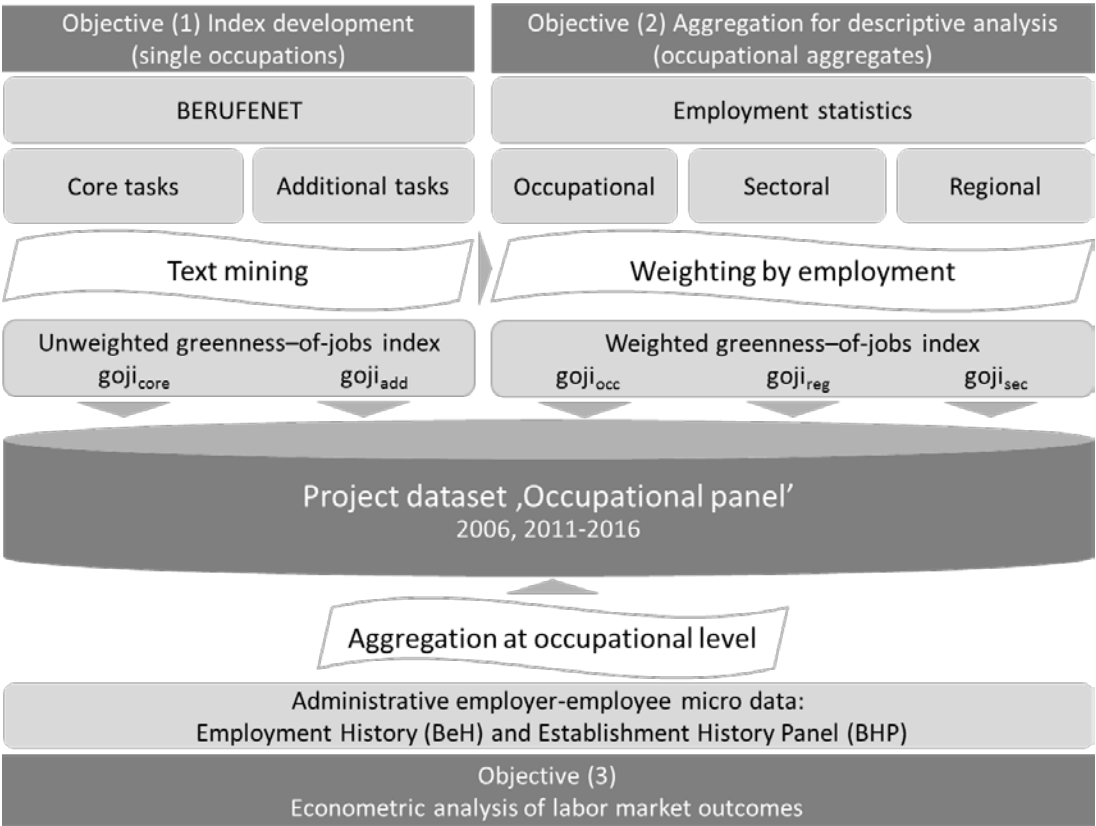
Objective (1) Index development (single occupations)

Objective (2) Aggregation for descriptive analysis (occupational aggregates)

BERUFENET

Employment statistics

Core tasks

Additional tasks

Occupational

Sectoral

Regional

Text mining

Weighting by employment

Unweighted greenness–of-jobs index
$goji_{core}$ $goji_{add}$

Weighted greenness–of-jobs index
$goji_{occ}$ $goji_{reg}$ $goji_{sec}$

Project dataset ‚Occupational panel'
2006, 2011-2016

Aggregation at occupational level

Administrative employer-employee micro data:
Employment History (BeH) and Establishment History Panel (BHP)

Objective (3)
Econometric analysis of labor market outcomes